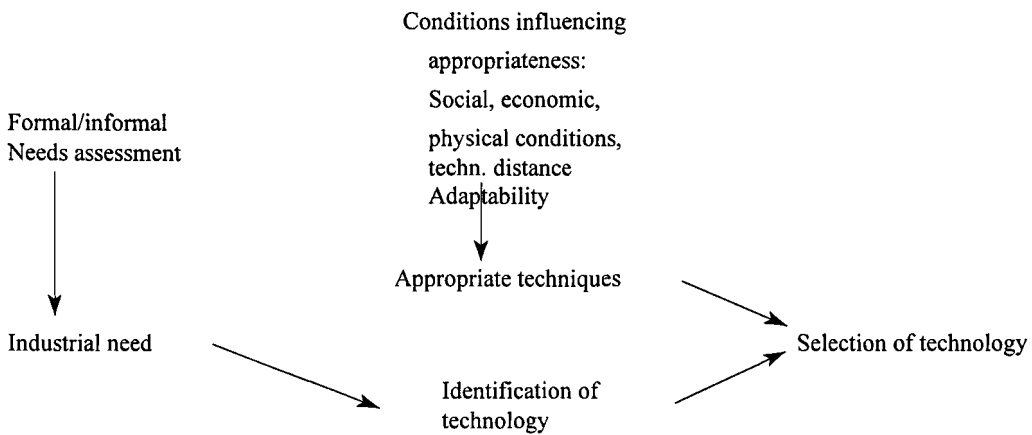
Conditions influencing appropriateness: Social, economic, physical conditions, techn. distance Adaptability

Formal/informal Needs assessment

Appropriate techniques

Industrial need

Selection of technology

Identification of technology